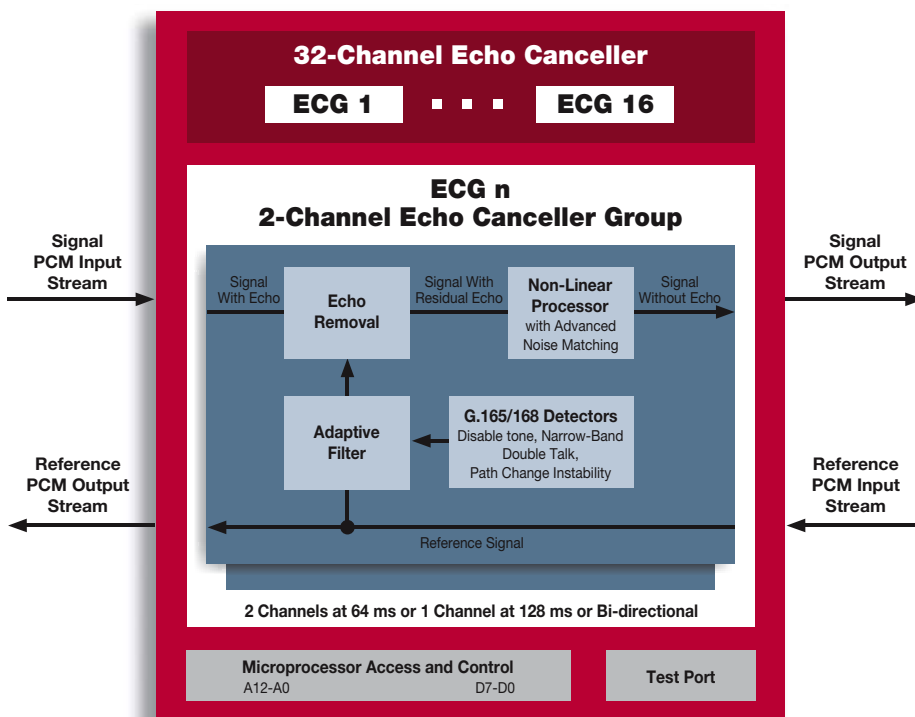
32-Channel Echo Canceller

ECG 1 ■ ■ ■ ECG 16

ECG n
2-Channel Echo Canceller Group

Signal PCM Input Stream

Signal With Echo

Echo Removal

Signal With Residual Echo

Non-Linear Processor with Advanced Noise Matching

Signal Without Echo

Signal PCM Output Stream

Adaptive Filter

G.165/168 Detectors
Disable tone, Narrow-Band Double Talk, Path Change Instability

Reference PCM Output Stream

Reference PCM Input Stream

Reference Signal

2 Channels at 64 ms or 1 Channel at 128 ms or Bi-directional

Microprocessor Access and Control
A12-A0 D7-D0

Test Port